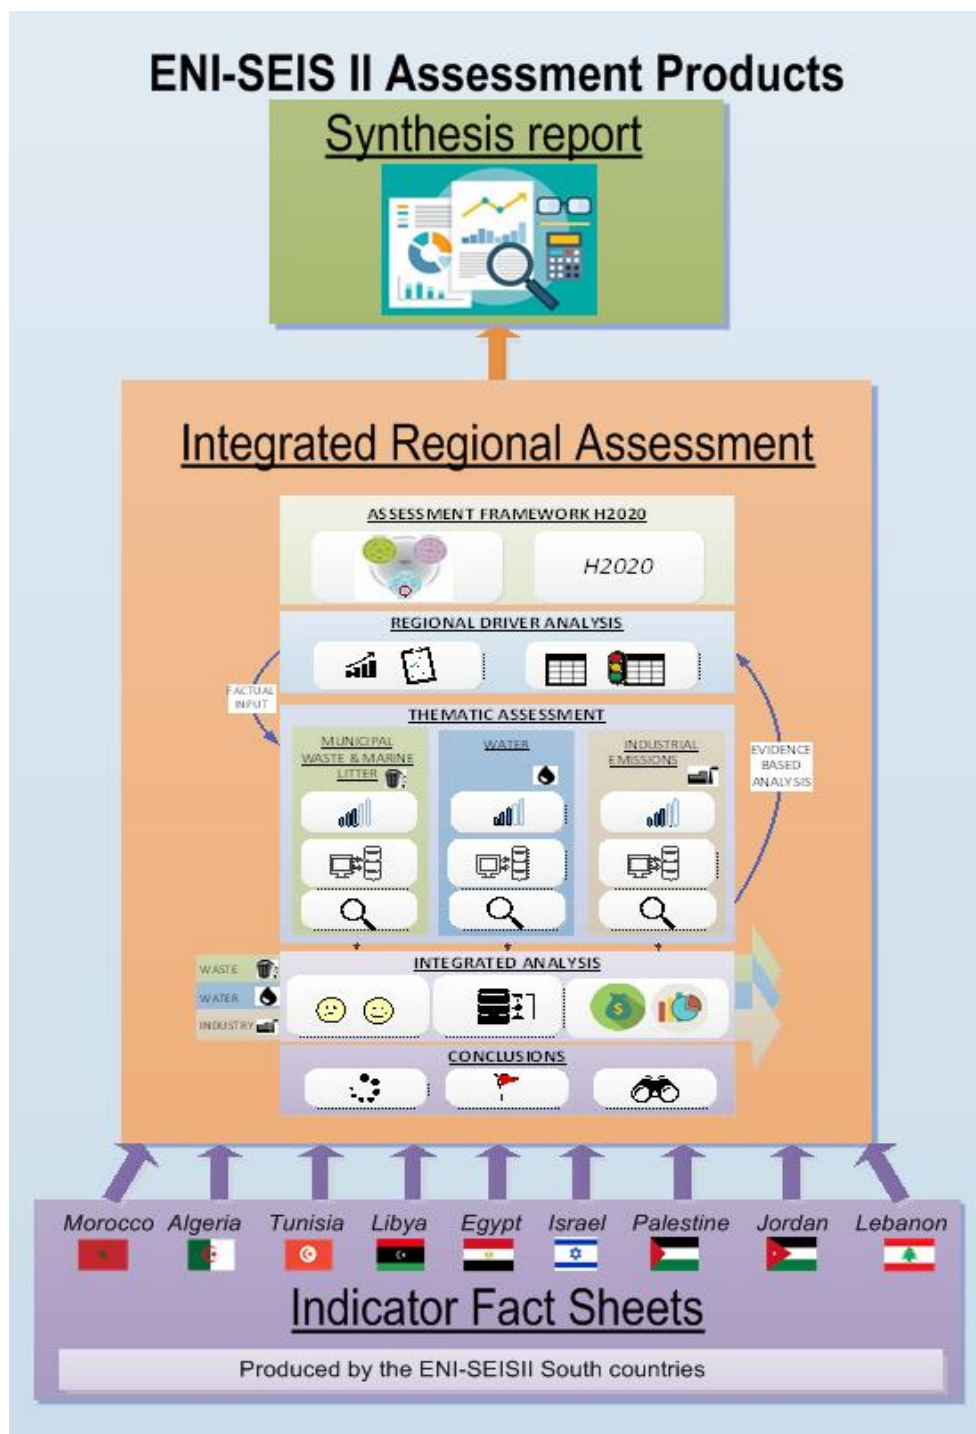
ENI-SEIS II Assessment Products

Synthesis report

Integrated Regional Assessment

ASSESSMENT FRAMEWORK H2020

H2020

REGIONAL DRIVER ANALYSIS

FACTUAL INPUT

THEMATIC ASSESSMENT

MUNICIPAL WASTE & MARINE LITTER

WATER

INDUSTRIAL EMISSIONS

EVIDENCE BASED ANALYSIS

WASTE

WATER

INDUSTRY

INTEGRATED ANALYSIS

CONCLUSIONS

Morocco Algeria Tunisia Libya Egypt Israel Palestine Jordan Lebanon

Indicator Fact Sheets

Produced by the ENI-SEISII South countries